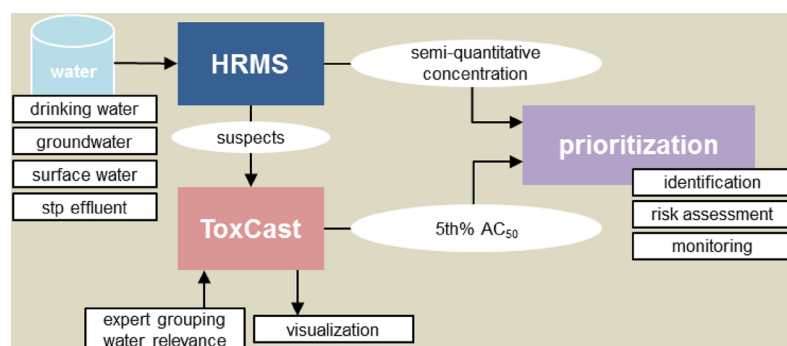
water

drinking water

groundwater

surface water

stp effluent

HRMS

semi-quantitative concentration

suspects

prioritization

identification

risk assessment

monitoring

ToxCast

5th% $AC_{50}$

expert grouping water relevance

visualization